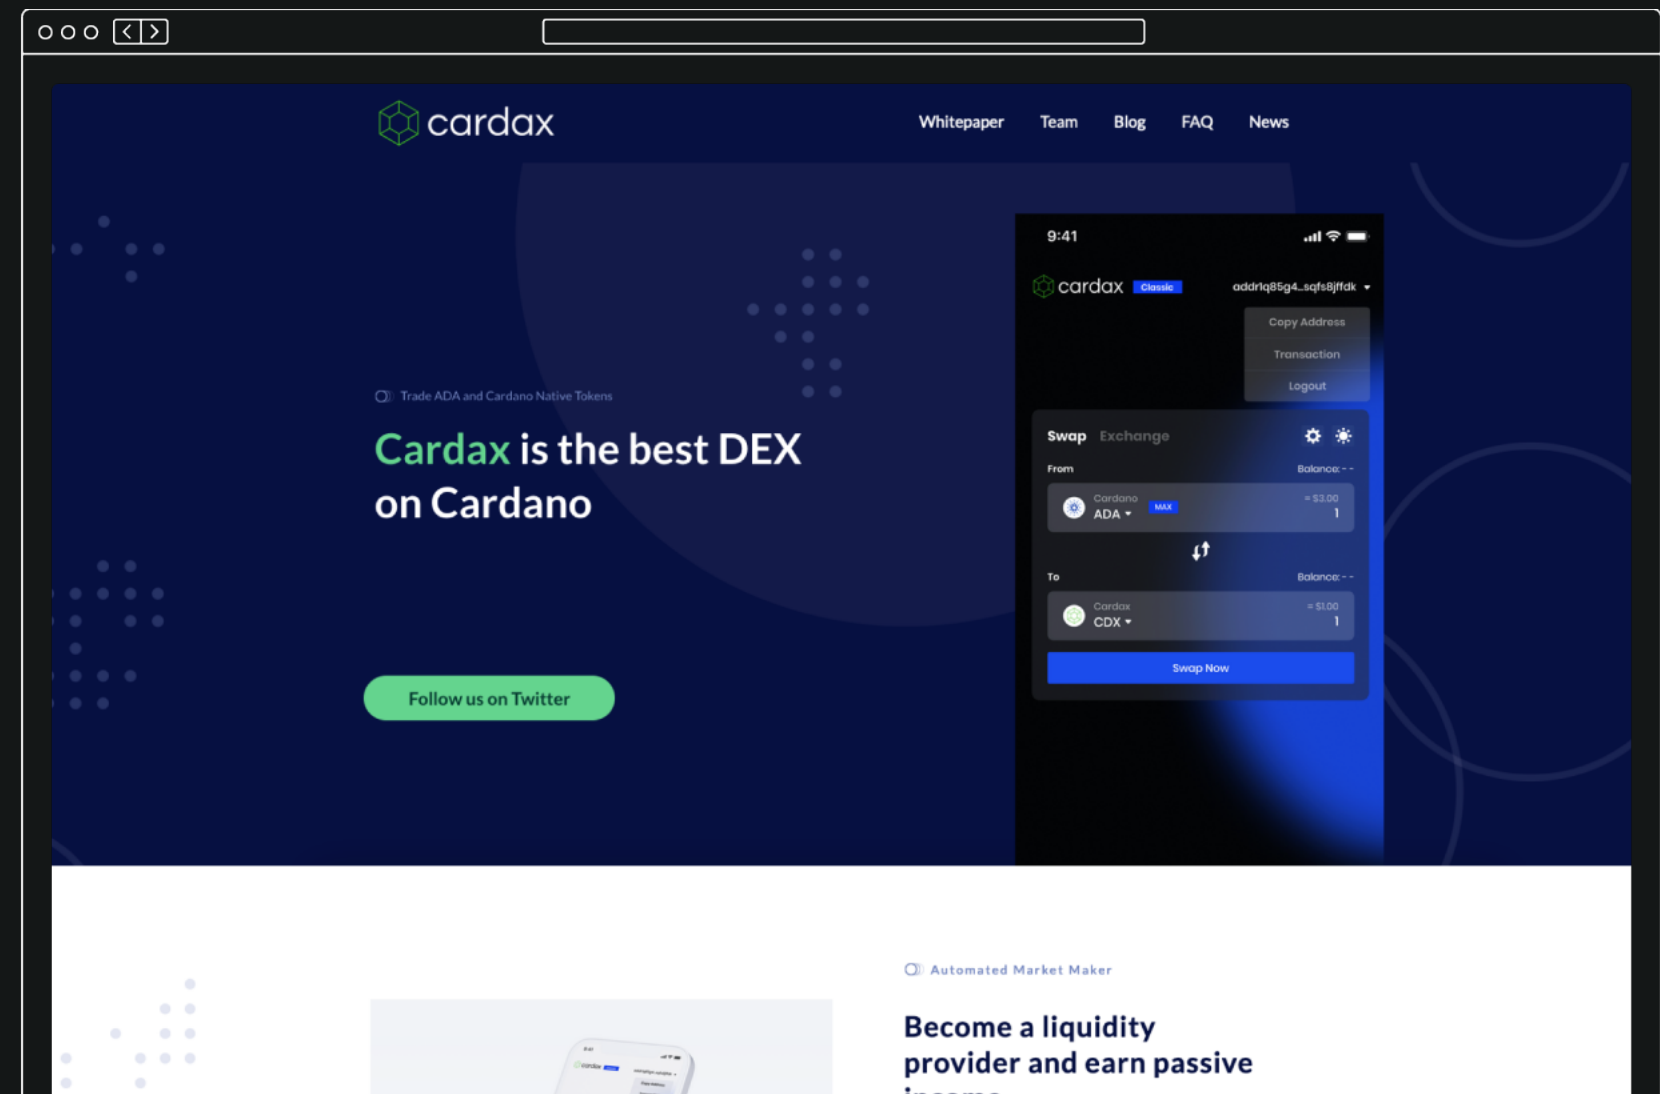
cardax

Whitepaper Team Blog FAQ News

9:41

cardax Classic addr1q85g4..sqfs8jffdk

Copy Address

Transaction

Logout

Trade ADA and Cardano Native Tokens

Cardax is the best DEX on Cardano

Swap Exchange

From Balance: - -

Cardano ADA MAX ≈ $3.00 1

To Balance: - -

Cardax CDX ≈ $1.00 1

Swap Now

Follow us on Twitter

Automated Market Maker

Become a liquidity provider and earn passive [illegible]